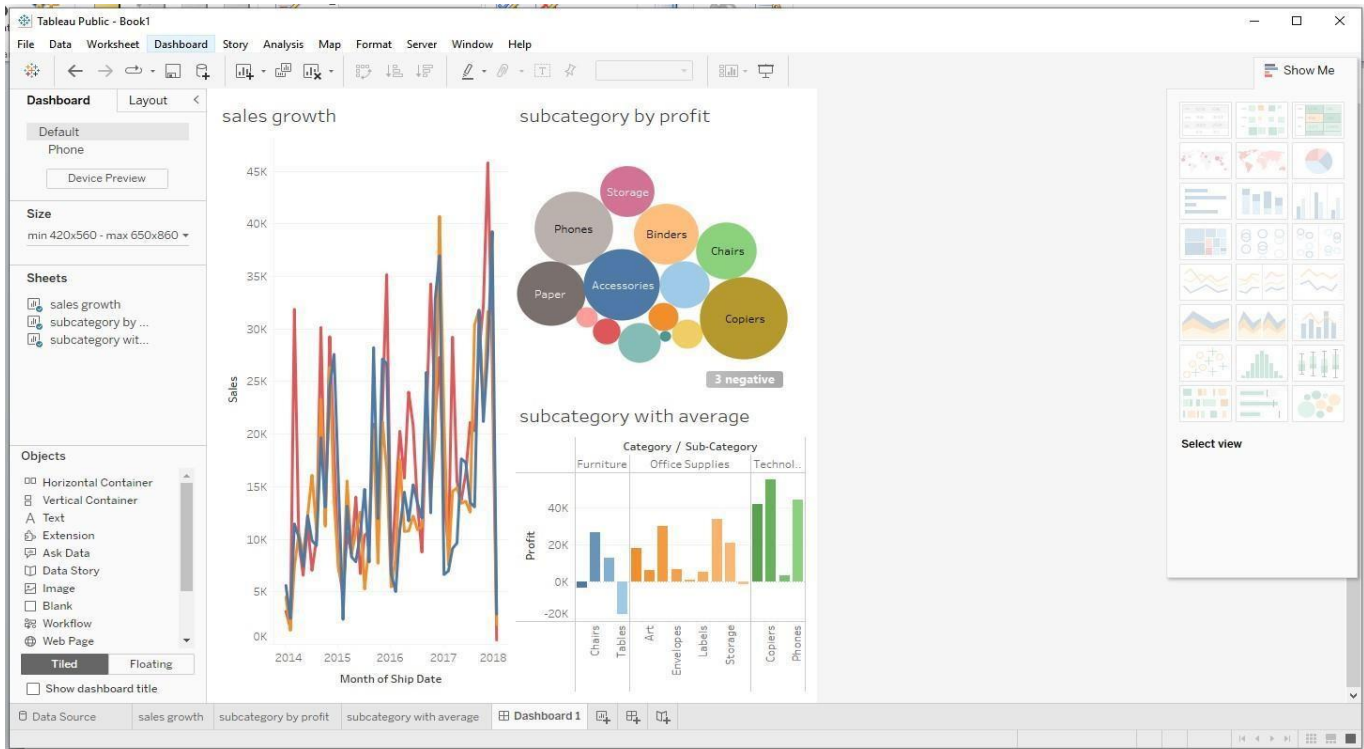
Tableau Public - Book1

File Data Worksheet Dashboard Story Analysis Map Format Server Window Help

Show Me

Dashboard Layout

Default
Phone
Device Preview

Size
min 420x560 - max 650x860

Sheets
sales growth
subcategory by ...
subcategory wit...

Objects
Horizontal Container
Vertical Container
Text
Extension
Ask Data
Data Story
Image
Blank
Workflow
Web Page
Tiled Floating
Show dashboard title

sales growth

45K
40K
35K
30K
25K
20K
15K
10K
5K
0K
Sales
2014 2015 2016 2017 2018
Month of Ship Date

subcategory by profit

Storage
Phones
Binders
Chairs
Paper
Accessories
Copiers
3 negative

subcategory with average

Category / Sub-Category
Furniture Office Supplies Technol..
40K
20K
0K
-20K
Profit
Chairs Tables Art Envelopes Labels Storage Copiers Phones

Select view

Data Source sales growth subcategory by profit subcategory with average Dashboard 1